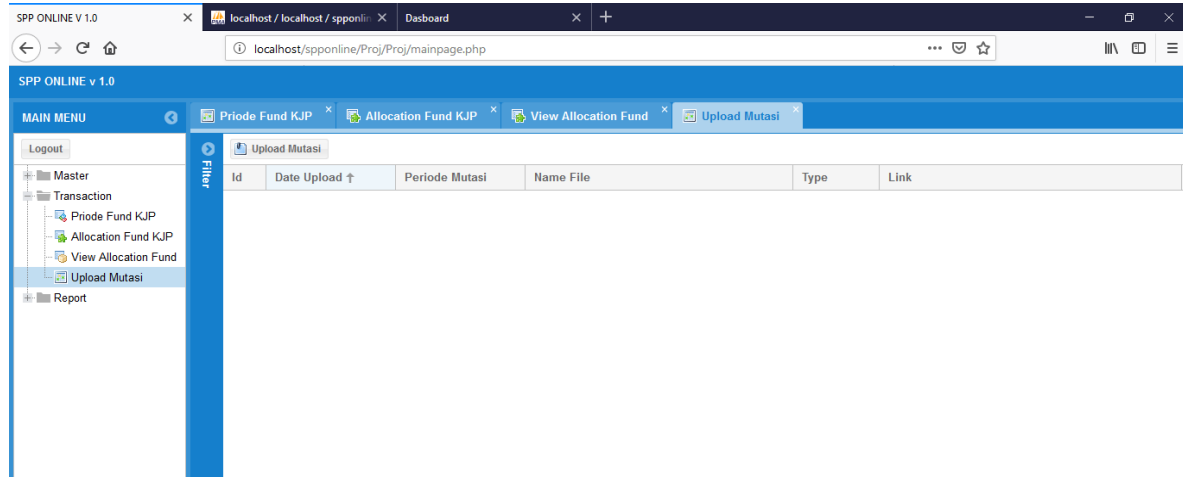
SPP ONLINE V 1.0 ×
localhost / localhost / spponlin ×
Dasboard ×
+

localhost/spponline/Proj/Proj/mainpage.php

SPP ONLINE v 1.0

MAIN MENU

Logout

Master
Transaction
Priode Fund KJP
Allocation Fund KJP
View Allocation Fund
Upload Mutasi
Report

Priode Fund KJP ×
Allocation Fund KJP ×
View Allocation Fund ×
Upload Mutasi ×

Filter

Upload Mutasi

| Id | Date Upload ↑ | Periode Mutasi | Name File | Type | Link |
|---|---|---|---|---|---|